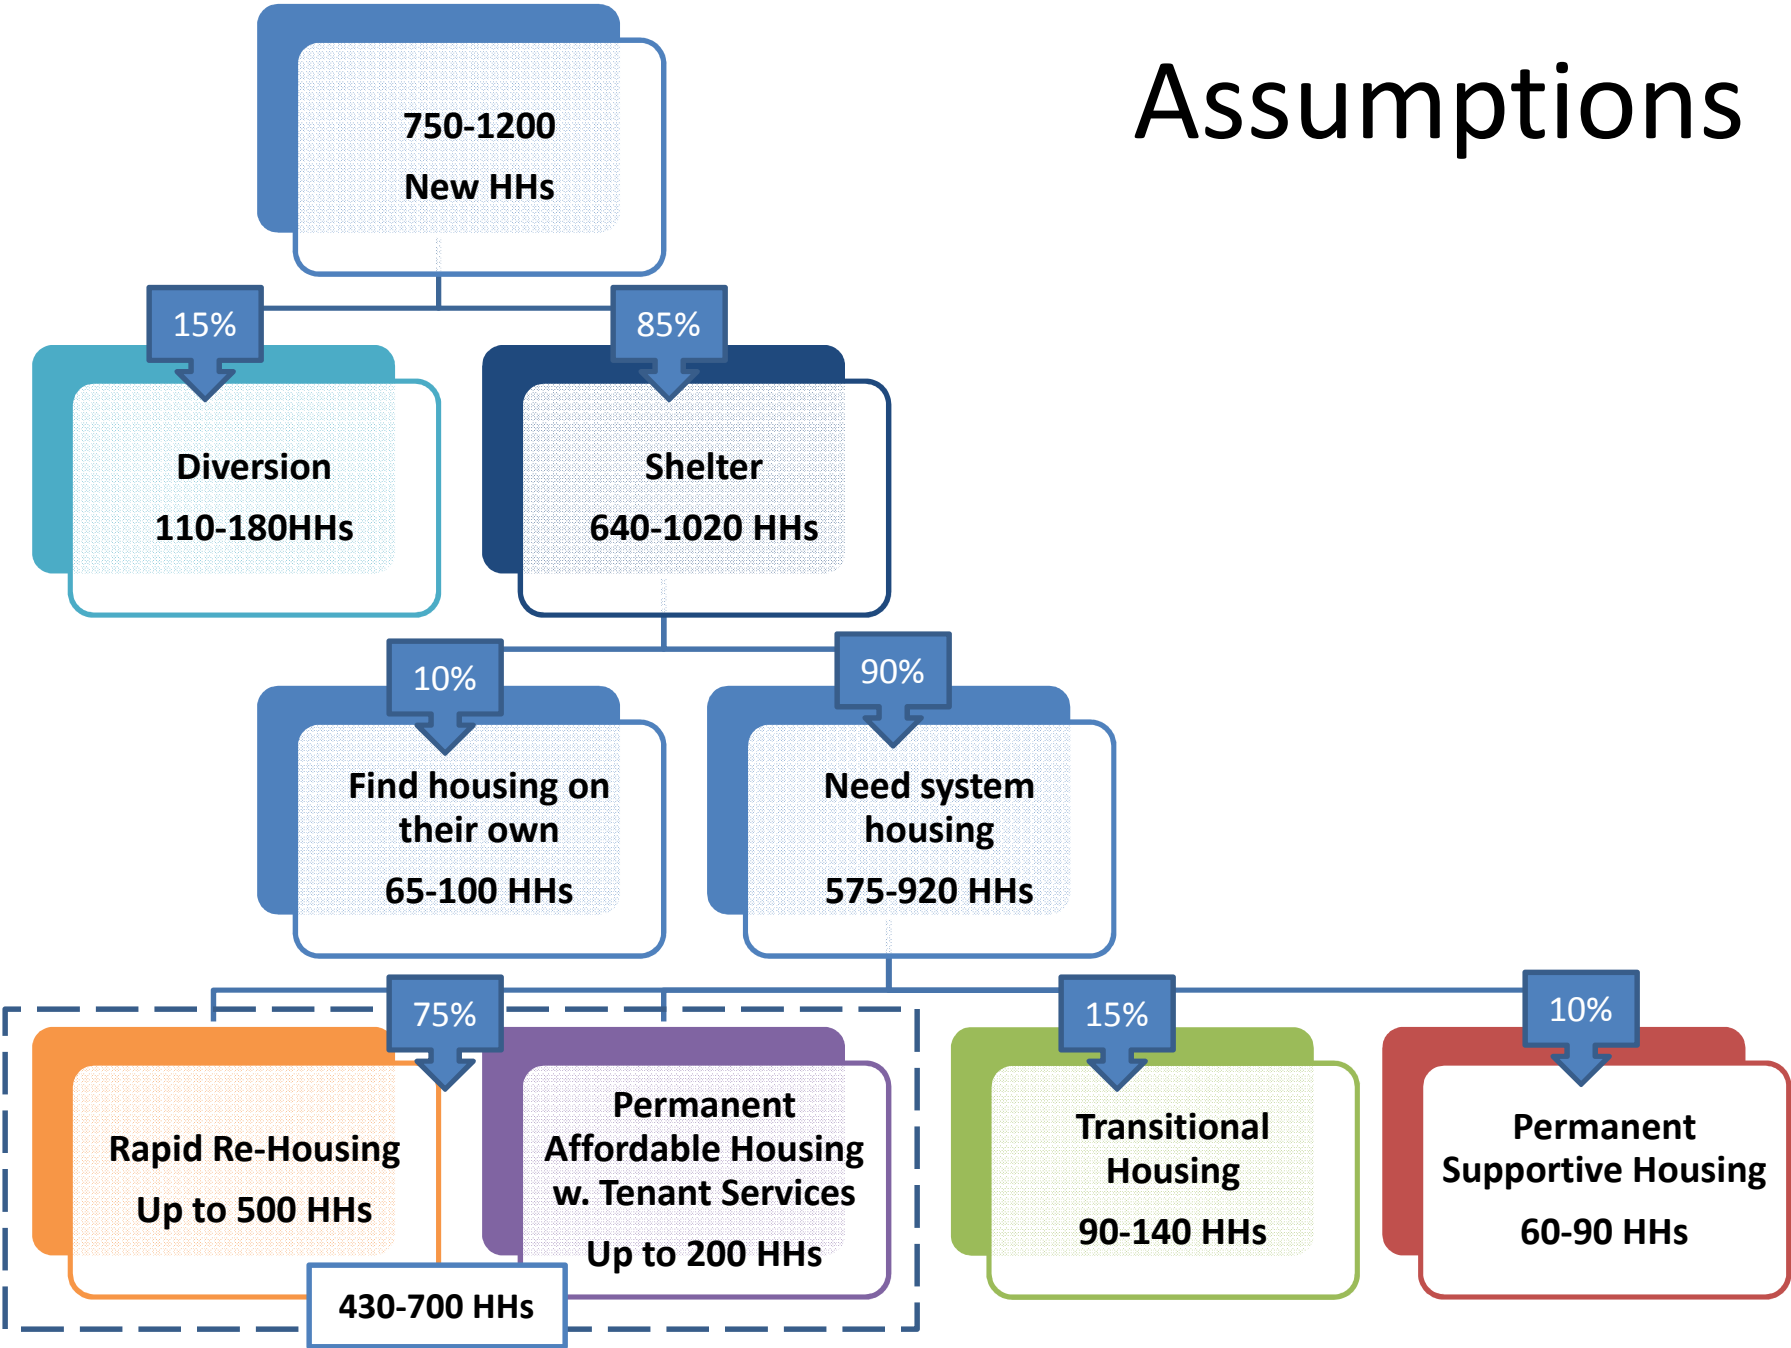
Assumptions

750-1200
New HHs

15%

85%

Diversion
110-180HHs

Shelter
640-1020 HHs

10%

90%

Find housing on their own
65-100 HHs

Need system housing
575-920 HHs

75%

15%

10%

Rapid Re-Housing
Up to 500 HHs

Permanent Affordable Housing w. Tenant Services
Up to 200 HHs

Transitional Housing
90-140 HHs

Permanent Supportive Housing
60-90 HHs

430-700 HHs